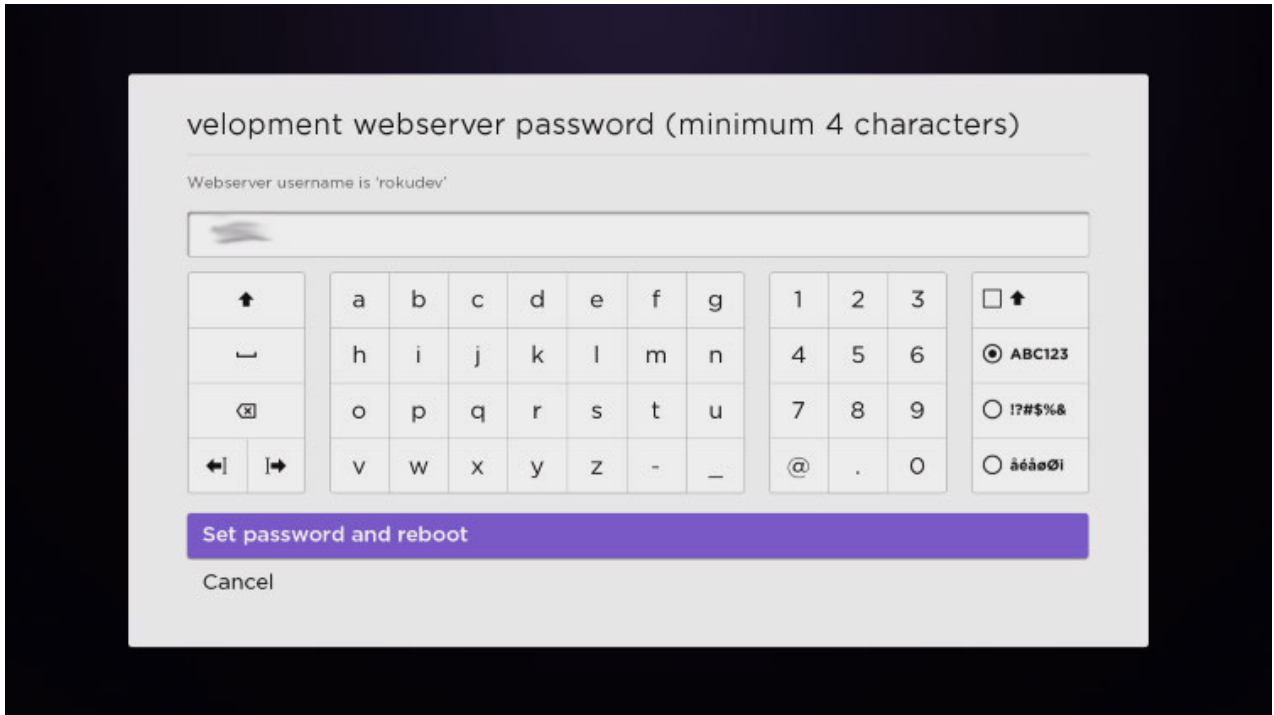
velopment webserver password (minimum 4 characters)

Webserver username is 'rokudev'

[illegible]

| a | b | c | d | e | f | g |
|---|---|---|---|---|---|---|
| h | i | j | k | l | m | n |
| o | p | q | r | s | t | u |
| v | w | x | y | z | - | _ |

| 1 | 2 | 3 |
|---|---|---|
| 4 | 5 | 6 |
| 7 | 8 | 9 |
| @ | . | 0 |

ABC123
!?#$%&
âéáøØï

Set password and reboot

Cancel